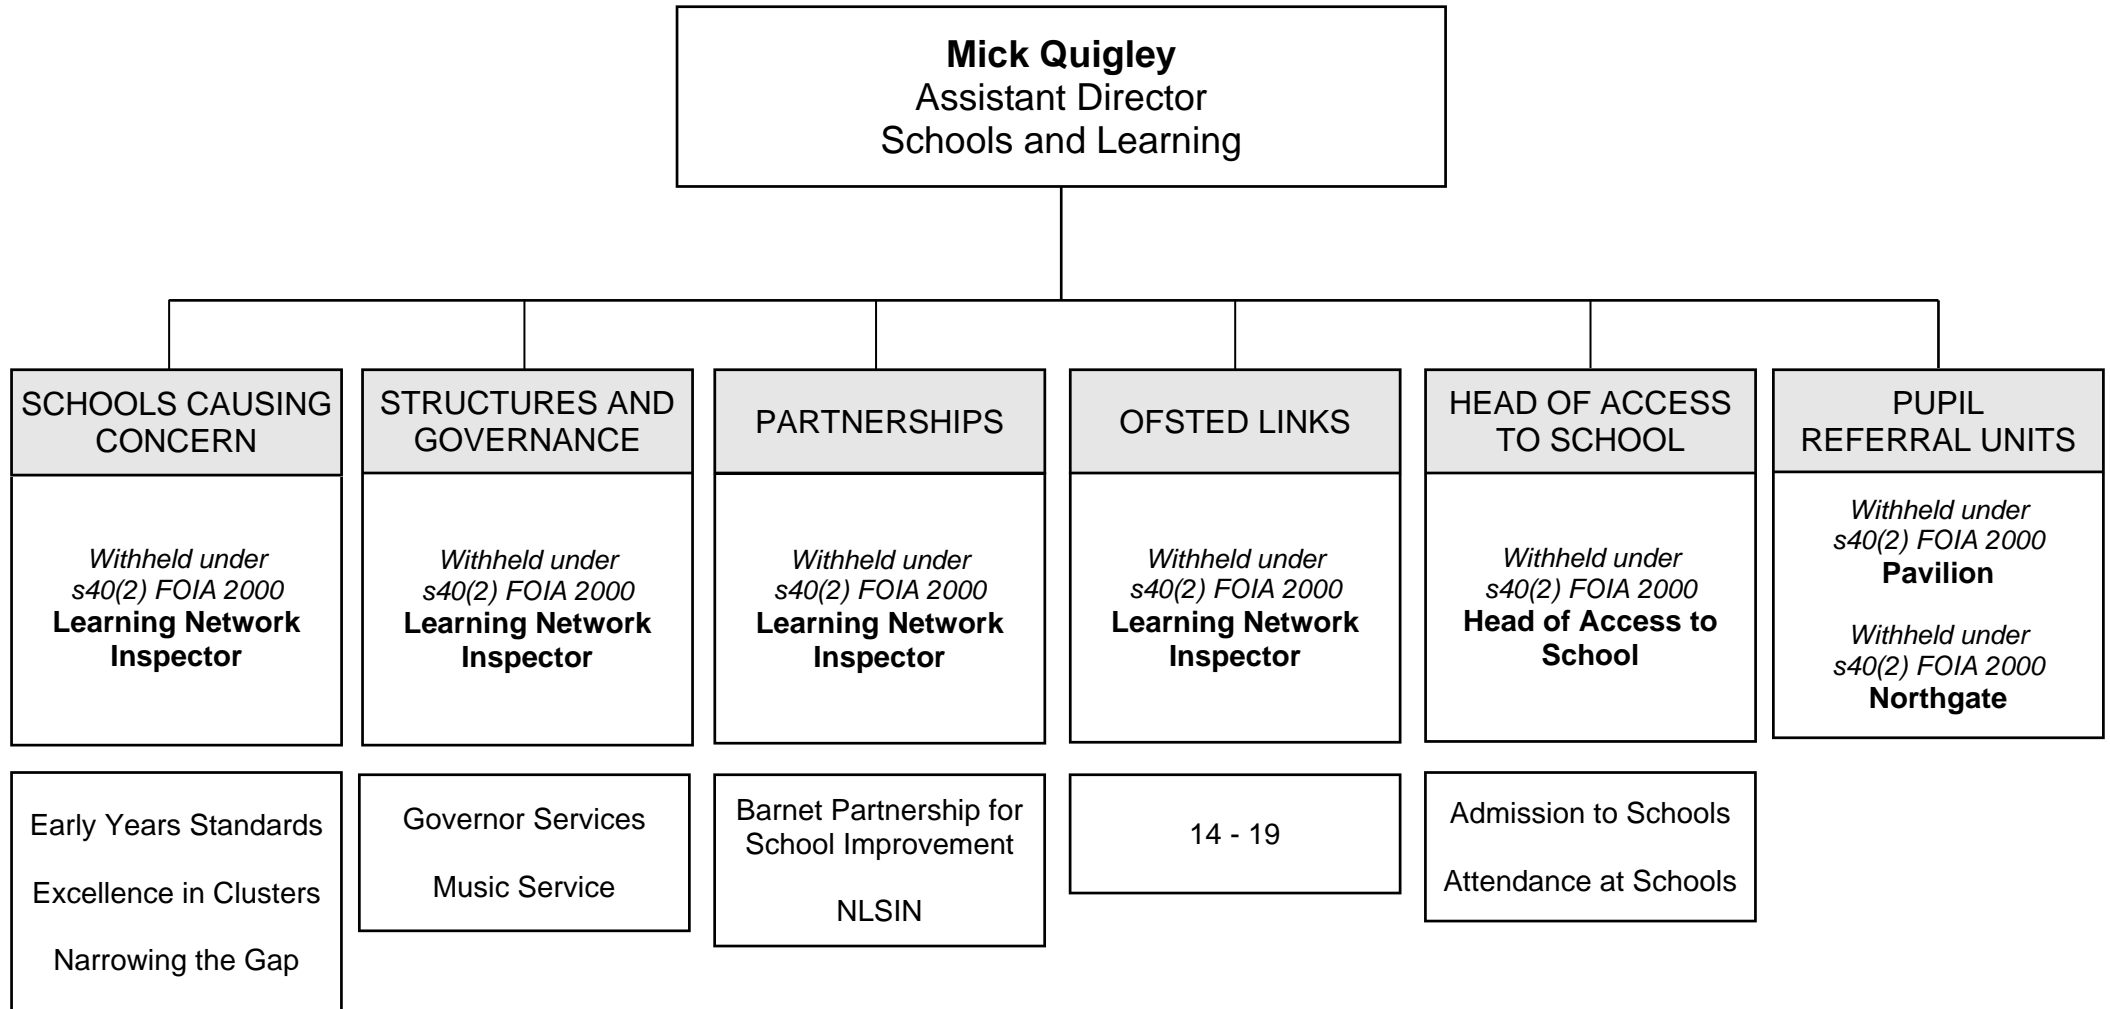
**Mick Quigley**
Assistant Director
Schools and Learning

SCHOOLS CAUSING CONCERN

*Withheld under s40(2) FOIA 2000*
**Learning Network Inspector**

Early Years Standards

Excellence in Clusters

Narrowing the Gap

STRUCTURES AND GOVERNANCE

*Withheld under s40(2) FOIA 2000*
**Learning Network Inspector**

Governor Services

Music Service

PARTNERSHIPS

*Withheld under s40(2) FOIA 2000*
**Learning Network Inspector**

Barnet Partnership for School Improvement

NLSIN

OFSTED LINKS

*Withheld under s40(2) FOIA 2000*
**Learning Network Inspector**

14 - 19

HEAD OF ACCESS TO SCHOOL

*Withheld under s40(2) FOIA 2000*
**Head of Access to School**

Admission to Schools

Attendance at Schools

PUPIL REFERRAL UNITS

*Withheld under s40(2) FOIA 2000*
**Pavilion**

*Withheld under s40(2) FOIA 2000*
**Northgate**